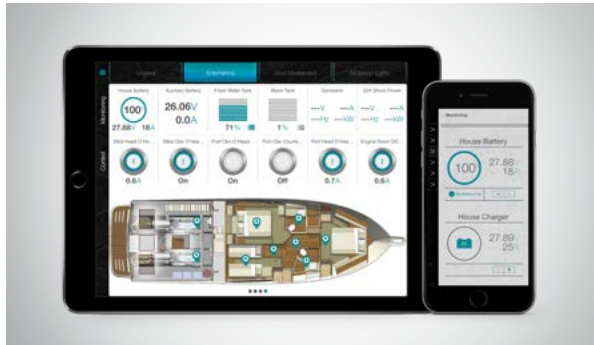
Entertaining

Monitoring

Control

House Battery
100
27.88V 18A

Auxiliary Battery
26.06V
0.0A

Fresh Water Tank
71%

Black Tank
1%

Generator
---V ---A
---Hz ---kW

Shore Power
---V ---A
---Hz ---kW

0.6A

On

On

Off

0.7A

0.6A

Monitoring

House Battery
100
27.88V
18A

House Charger
27.89V
25A